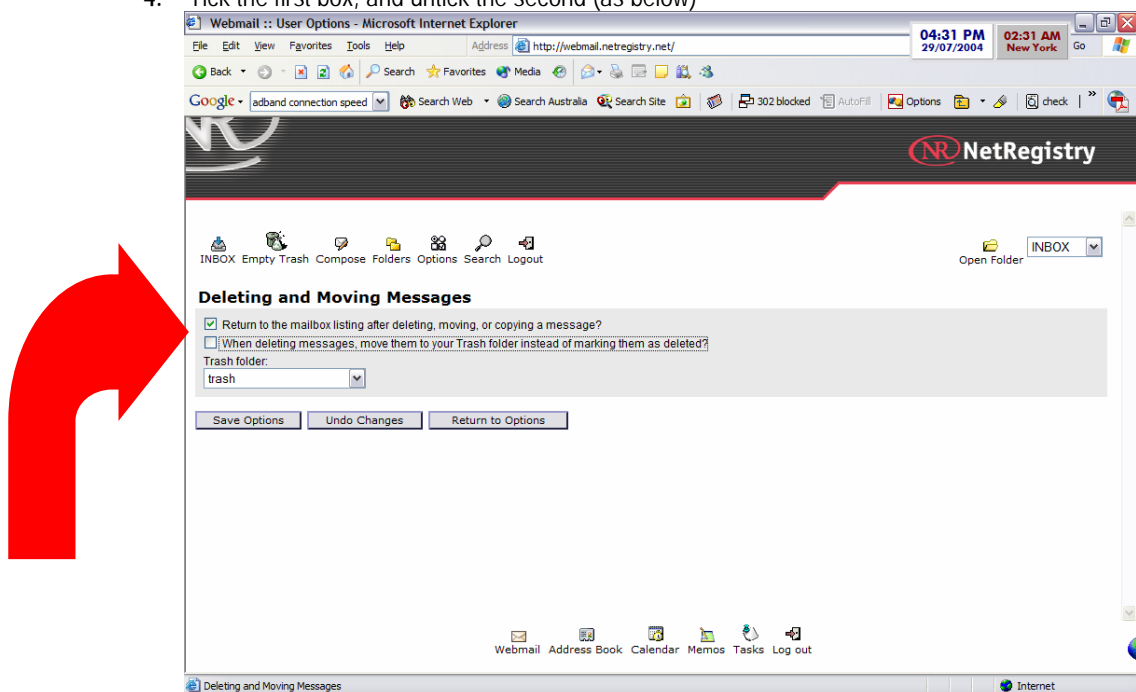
4. Tick the first box, and untick the second (as below)

Webmail :: User Options - Microsoft Internet Explorer

04:31 PM 29/07/2004 02:31 AM New York

File Edit View Favorites Tools Help Address http://webmail.netregistry.net/ Go

Back Search Favorites Media

Google adband connection speed Search Web Search Australia Search Site 302 blocked AutoFill Options check

NR NetRegistry

INBOX Empty Trash Compose Folders Options Search Logout

Open Folder INBOX

Deleting and Moving Messages

☑ Return to the mailbox listing after deleting, moving, or copying a message?

☐ When deleting messages, move them to your Trash folder instead of marking them as deleted?

Trash folder:

trash

Save Options Undo Changes Return to Options

Webmail Address Book Calendar Memos Tasks Log out

Deleting and Moving Messages Internet